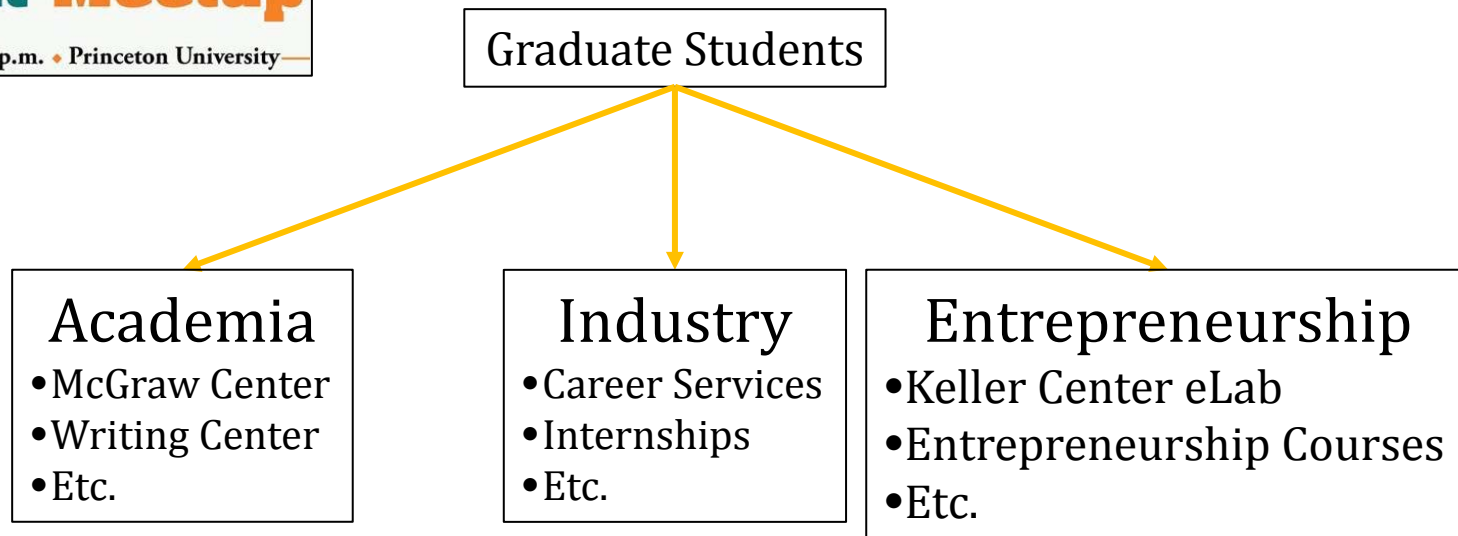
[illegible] Meetup
p.m. • Princeton University

Graduate Students

Academia
•McGraw Center
•Writing Center
•Etc.

Industry
•Career Services
•Internships
•Etc.

Entrepreneurship
•Keller Center eLab
•Entrepreneurship Courses
•Etc.